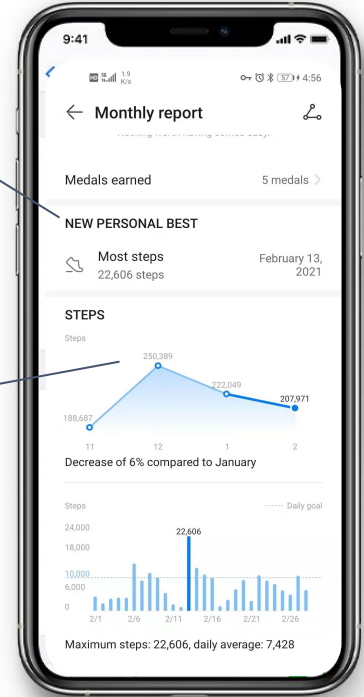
9:41

HD 5G 1.9 K/s 57 4:56

Monthly report

Nothing worth having comes easy.

Medals earned 5 medals

NEW PERSONAL BEST

Most steps
22,606 steps
February 13, 2021

STEPS

Steps

250,389
222,049
207,971
188,687

11 12 1 2

Decrease of 6% compared to January

Steps
Daily goal

24,000
18,000
10,000
6,000
0

22,606

2/1 2/6 2/11 2/16 2/21 2/26

Maximum steps: 22,606, daily average: 7,428